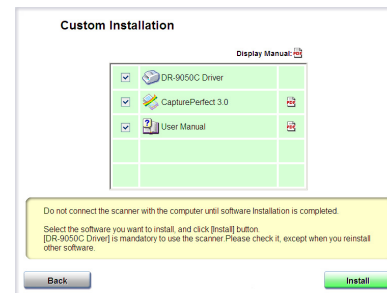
Custom Installation

Display Manual:

| | | |
|---|---|---|
| ☑ | DR-9050C Driver | |
| ☑ | CapturePerfect 3.0 | |
| ☑ | User Manual | |

Do not connect the scanner with the computer until software Installation is completed.

Select the software you want to install, and click [Install] button.
[DR-9050C Driver] is mandatory to use the scanner.Please check it, except when you reinstall other software.

Back

Install